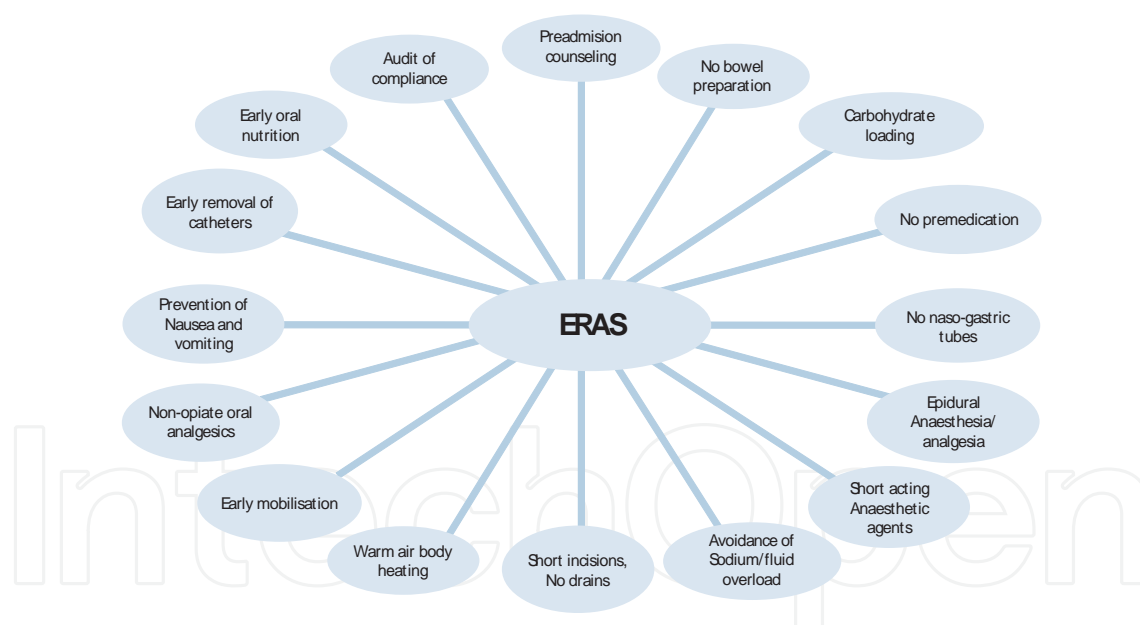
ERAS

Preadmision counseling

No bowel preparation

Carbohydrate loading

No premedication

No naso-gastric tubes

Epidural Anaesthesia/ analgesia

Short acting Anaesthetic agents

Avoidance of Sodium/fluid overload

Short incisions, No drains

Warm air body heating

Early mobilisation

Non-opiate oral analgesics

Prevention of Nausea and vomiting

Early removal of catheters

Early oral nutrition

Audit of compliance

IntechOpen